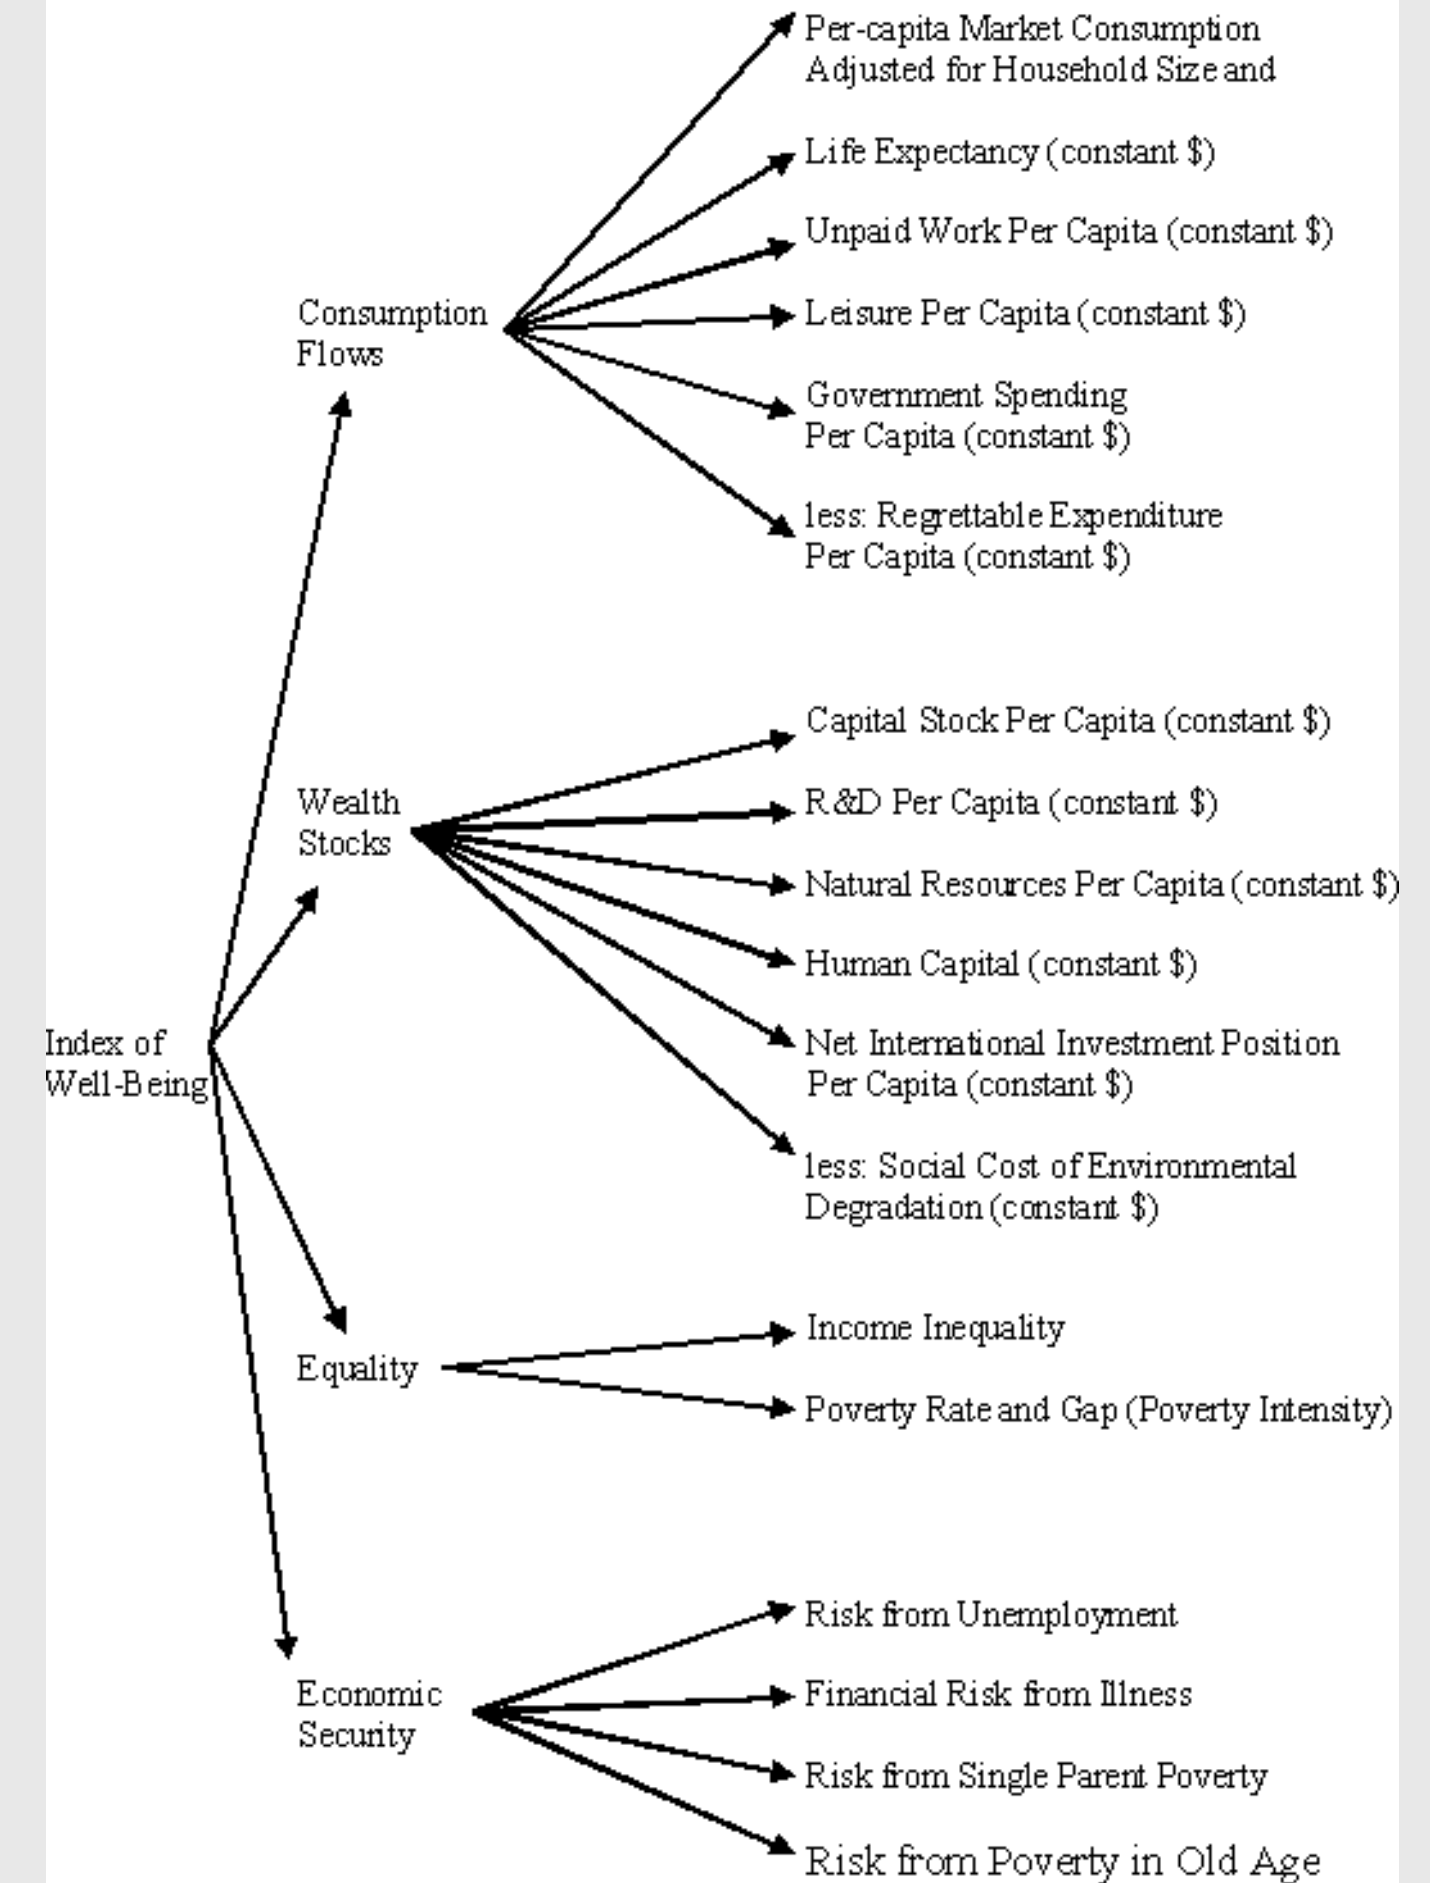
Per-capita Market Consumption Adjusted for Household Size and

Life Expectancy (constant $)

Unpaid Work Per Capita (constant $)

Leisure Per Capita (constant $)

Government Spending Per Capita (constant $)

less: Regrettable Expenditure Per Capita (constant $)

Consumption Flows

Capital Stock Per Capita (constant $)

R&D Per Capita (constant $)

Natural Resources Per Capita (constant $)

Human Capital (constant $)

Net International Investment Position Per Capita (constant $)

less: Social Cost of Environmental Degradation (constant $)

Wealth Stocks

Index of Well-Being

Equality

Income Inequality

Poverty Rate and Gap (Poverty Intensity)

Economic Security

Risk from Unemployment

Financial Risk from Illness

Risk from Single Parent Poverty

Risk from Poverty in Old Age